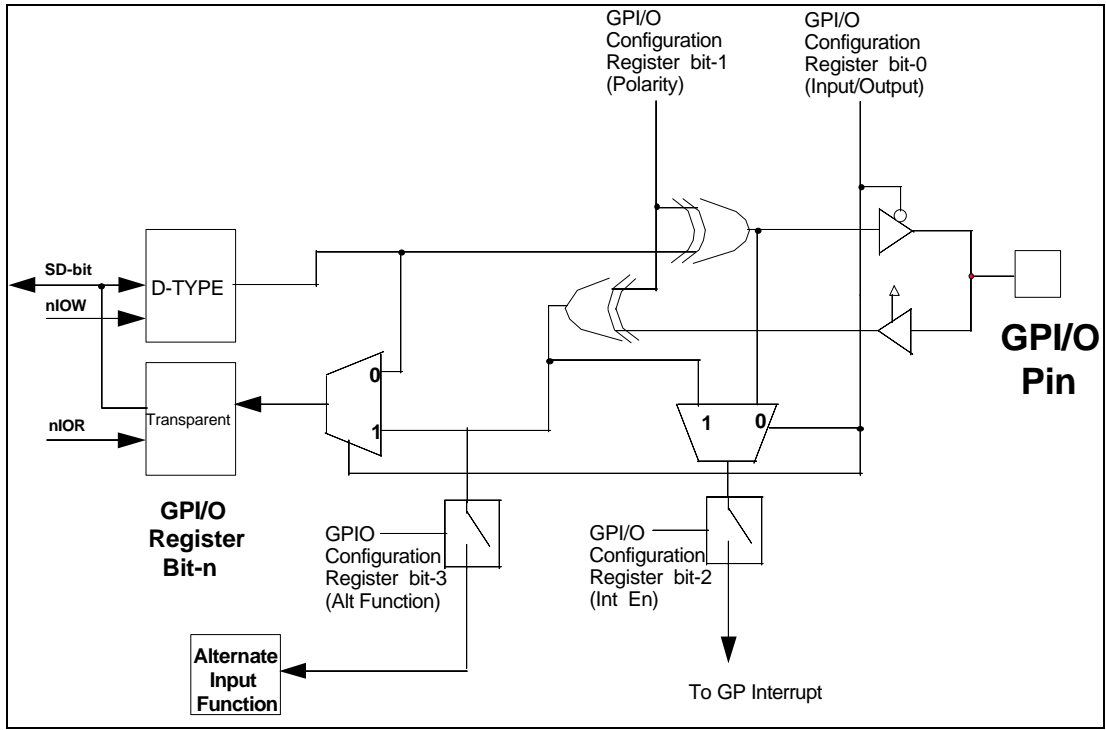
GPI/O Configuration Register bit-1 (Polarity)

GPI/O Configuration Register bit-0 (Input/Output)

SD-bit

D-TYPE

nIOW

nIOR

Transparent

0

1

1

0

GPI/O Pin

GPI/O Register Bit-n

GPIO Configuration Register bit-3 (Alt Function)

GPI/O Configuration Register bit-2 (Int En)

Alternate Input Function

To GP Interrupt